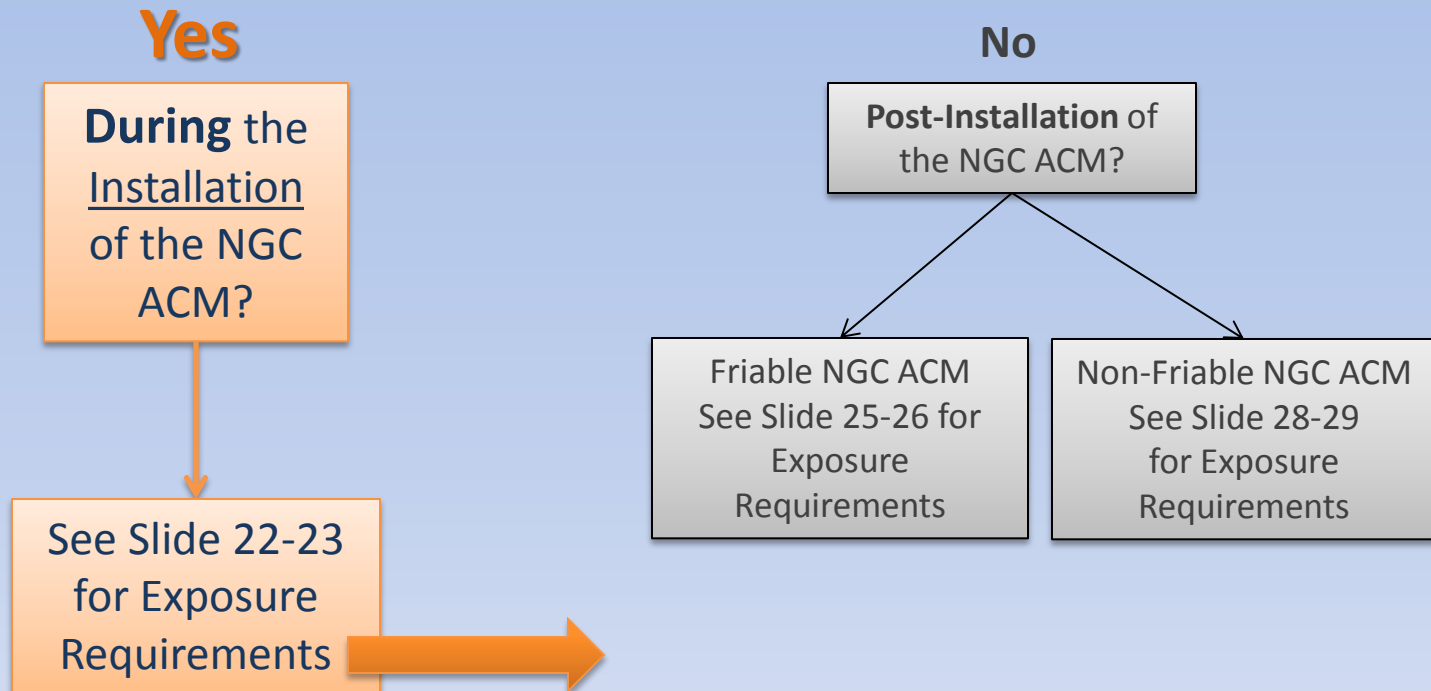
Yes

During the Installation of the NGC ACM?

See Slide 22-23 for Exposure Requirements

No

Post-Installation of the NGC ACM?

Friable NGC ACM See Slide 25-26 for Exposure Requirements

Non-Friable NGC ACM See Slide 28-29 for Exposure Requirements